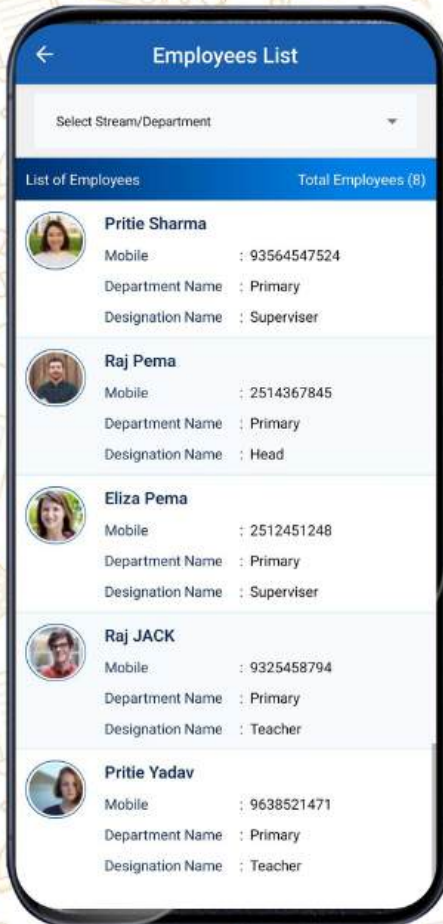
← Employees List

Select Stream/Department

List of Employees Total Employees (8)

Pritie Sharma
Mobile : 93564547524
Department Name : Primary
Designation Name : Superviser

Raj Pema
Mobile : 2514367845
Department Name : Primary
Designation Name : Head

Eliza Pema
Mobile : 2512451248
Department Name : Primary
Designation Name : Superviser

Raj JACK
Mobile : 9325458794
Department Name : Primary
Designation Name : Teacher

Pritie Yadav
Mobile : 9638521471
Department Name : Primary
Designation Name : Teacher